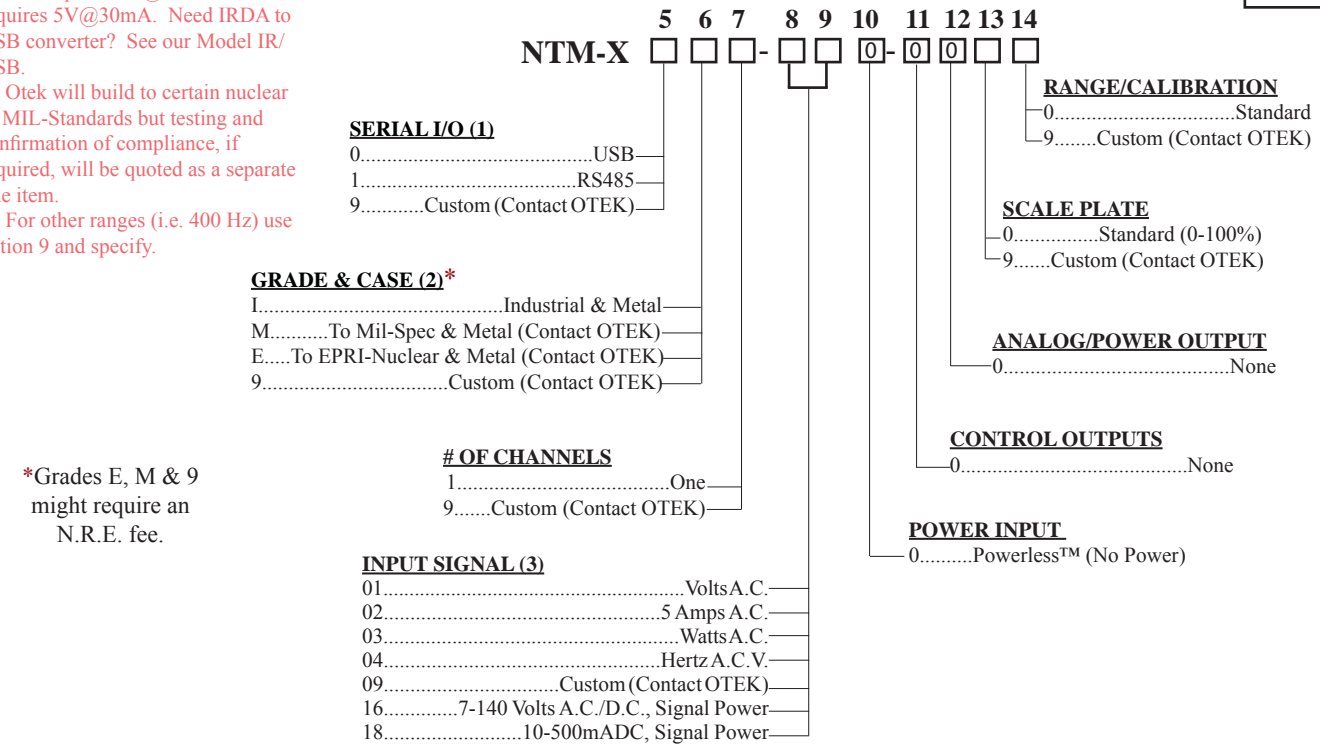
quires 5V@30mA. Need IRDA to SB converter? See our Model IR/ SB.

Otek will build to certain nuclear MIL-Standards but testing and nfirmation of compliance, if quired, will be quoted as a separate e item.

For other ranges (i.e. 400 Hz) use tion 9 and specify.

5 6 7 8 9 10 11 12 13 14

NTM-X □ □ □ - □ □ 0 - 0 0 □ □

SERIAL I/O (1)
0..........................................USB
1......................................RS485
9...........Custom (Contact OTEK)

GRADE & CASE (2)*
I............................................Industrial & Metal
M...........To Mil-Spec & Metal (Contact OTEK)
E.....To EPRI-Nuclear & Metal (Contact OTEK)
9..................................Custom (Contact OTEK)

*Grades E, M & 9 might require an N.R.E. fee.

# OF CHANNELS
1........................................One
9.......Custom (Contact OTEK)

INPUT SIGNAL (3)
01..........................................................Volts A.C.
02.....................................................5 Amps A.C.
03........................................................Watts A.C.
04....................................................Hertz A.C.V.
09................................Custom (Contact OTEK)
16.............7-140 Volts A.C./D.C., Signal Power
18.........................10-500mADC, Signal Power

RANGE/CALIBRATION
0...........................Standard
9........Custom (Contact OTEK)

SCALE PLATE
0...............Standard (0-100%)
9.......Custom (Contact OTEK)

ANALOG/POWER OUTPUT
0.........................................None

CONTROL OUTPUTS
0..........................................None

POWER INPUT
0..........Powerless™ (No Power)